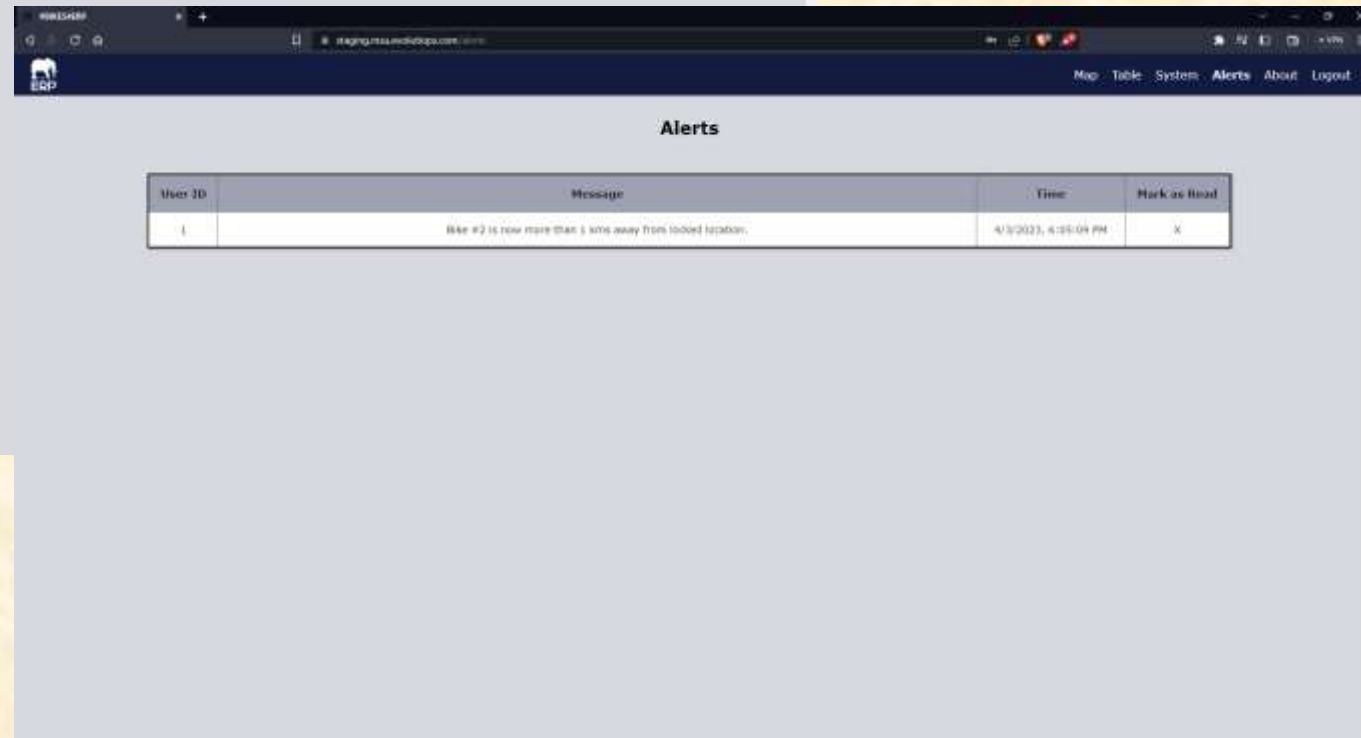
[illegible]

staging.msu.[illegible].com/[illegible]

ERP

Map Table System Alerts About Logout

Alerts

| User ID | Message | Time | Mark as Read |
|---|---|---|---|
| 1 | Bike #2 is now more than 1 kms away from locked location. | 4/3/2023, 4:05:09 PM | X |